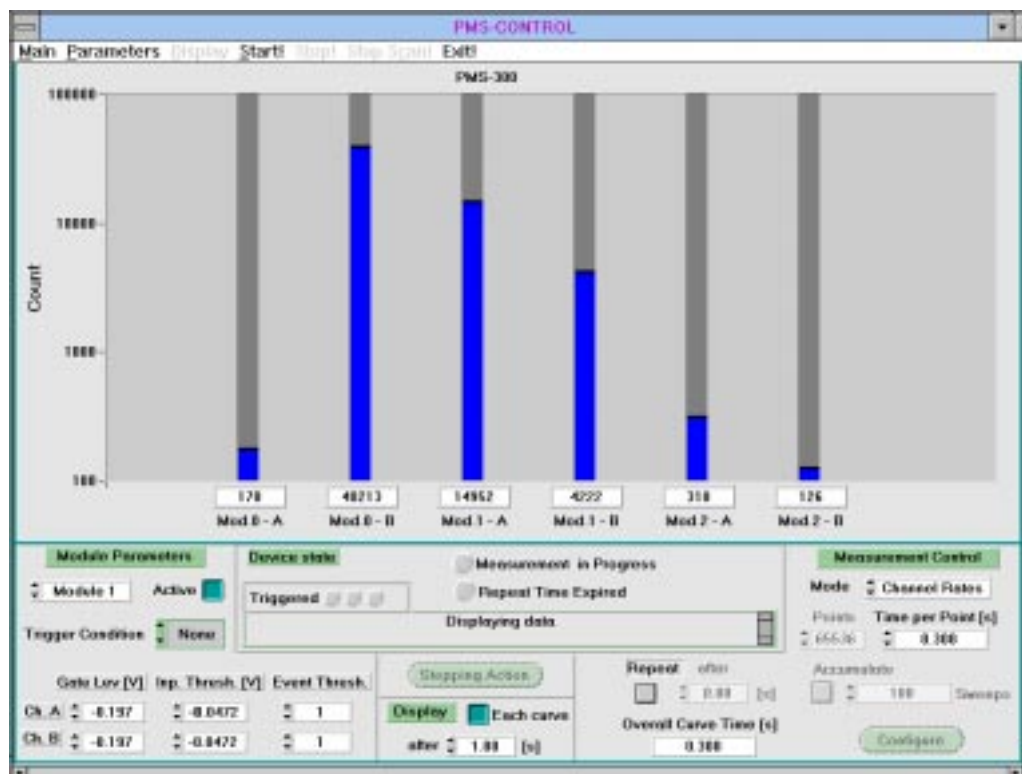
PMS-CONTROL

Main Parameters Display Start! Stop! Stop Scan! Exit!

PMS-300

100000
10000
1000
100

Count

| 178 | 40213 | 14952 | 4222 | 318 | 126 |
|---|---|---|---|---|---|
| Mod 0 - A | Mod 0 - B | Mod 1 - A | Mod 1 - B | Mod 2 - A | Mod 2 - B |

Module Parameters
Module 1 Active
Trigger Condition None

Device state
Triggered
Measurement in Progress
Repeat Time Expired
Displaying data.

Measurement Control
Mode Channel Rates
Points Time per Point [s]
65536 0.300

Gate Lev [V] Imp. Thresh. [V] Event Thresh.
Ch. A -0.197 -0.0472 1
Ch. B -0.197 -0.0472 1

Stopping Action
Display Each curve
after 1.00 [s]

Repeat after
0.00 [s]
Overall Curve Time [s]
0.300

Accumulate
100 Sweeps

Configure